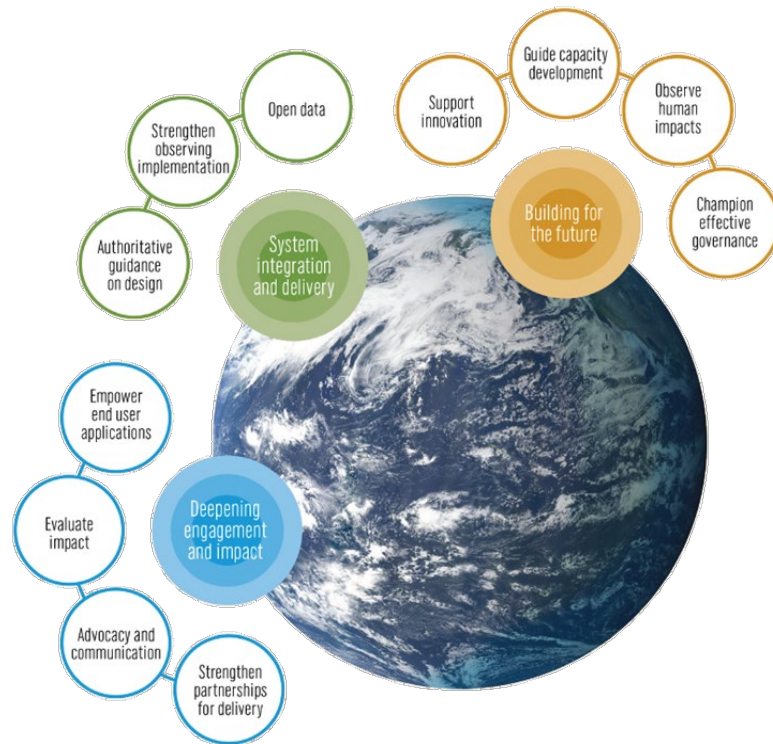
Open data

Strengthen observing implementation

Authoritative guidance on design

System integration and delivery

Guide capacity development

Support innovation

Observe human impacts

Champion effective governance

Building for the future

Empower end user applications

Evaluate impact

Deepening engagement and impact

Advocacy and communication

Strengthen partnerships for delivery